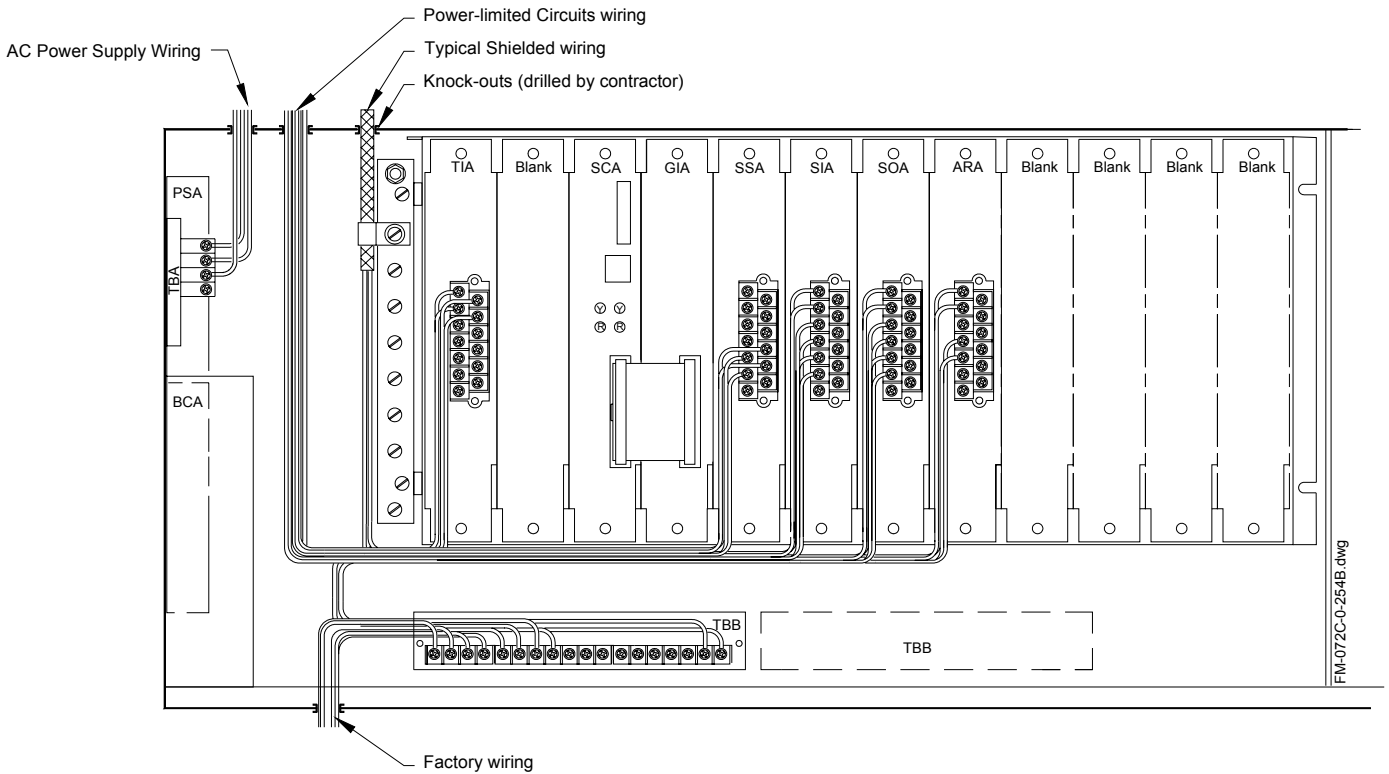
Power-limited Circuits wiring
AC Power Supply Wiring
Typical Shielded wiring
Knock-outs (drilled by contractor)

PSA
TBA
BCA

TIA
Blank
SCA
GIA
SSA
SIA
SOA
ARA
Blank
Blank
Blank
Blank

Y Y
R R

TBB
TBB

FM-072C-0-254B.dwg

Factory wiring